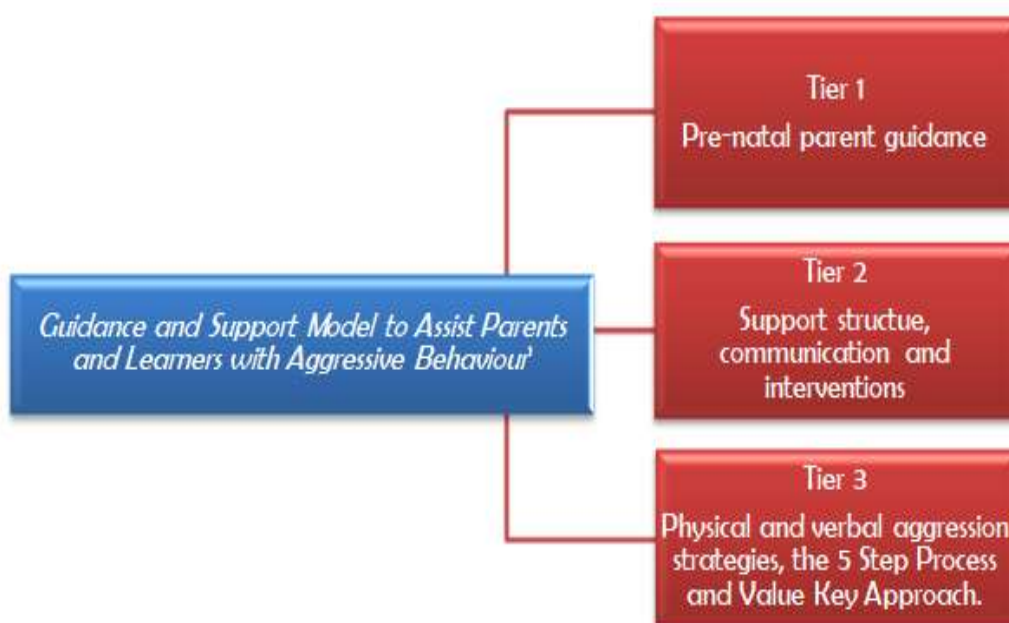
Guidance and Support Model to Assist Parents and Learners with Aggressive Behaviour'

Tier 1
Pre-natal parent guidance

Tier 2
Support structue, communication and interventions

Tier 3
Physical and verbal aggression strategies, the 5 Step Process and Value Key Approach.